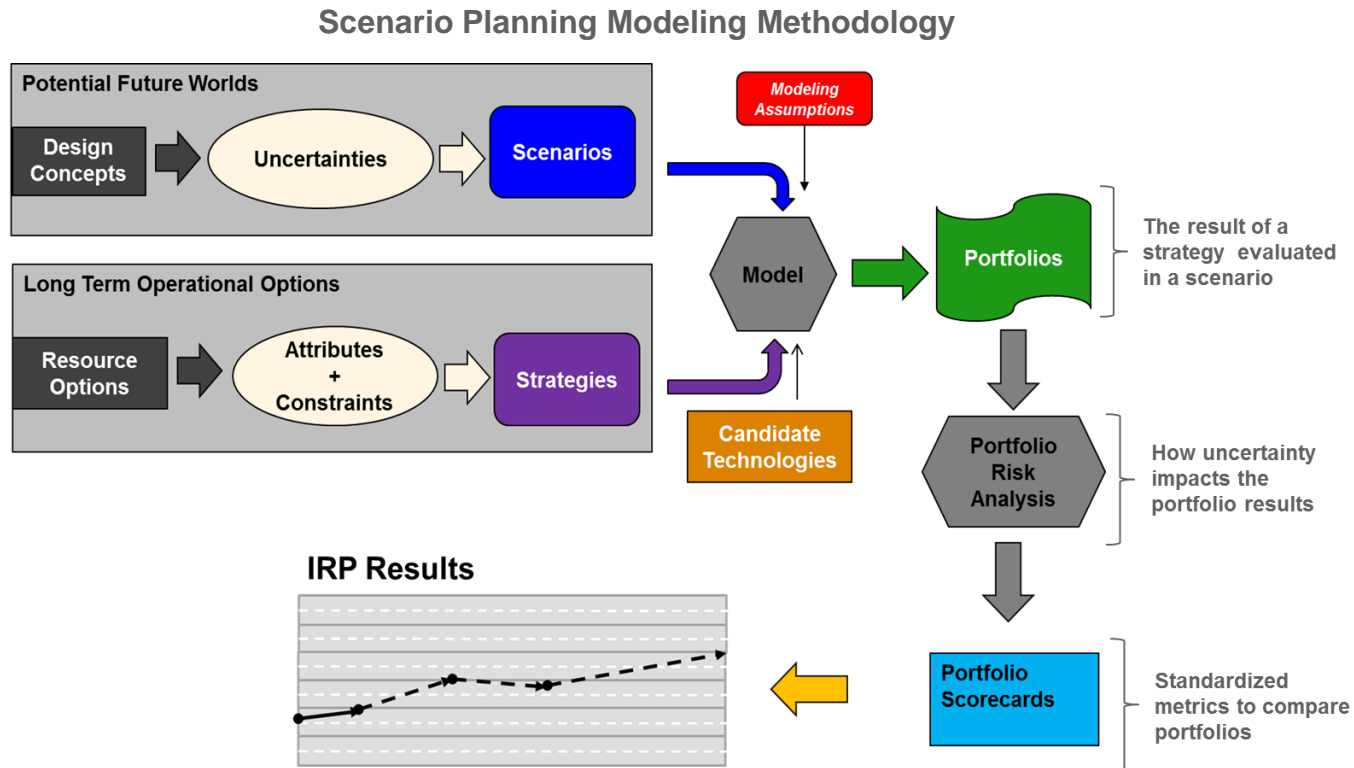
Scenario Planning Modeling Methodology

Potential Future Worlds

Design Concepts

Uncertainties

Scenarios

Modeling Assumptions

Long Term Operational Options

Resource Options

Attributes + Constraints

Strategies

Model

Candidate Technologies

Portfolios

The result of a strategy evaluated in a scenario

Portfolio Risk Analysis

How uncertainty impacts the portfolio results

IRP Results

Portfolio Scorecards

Standardized metrics to compare portfolios